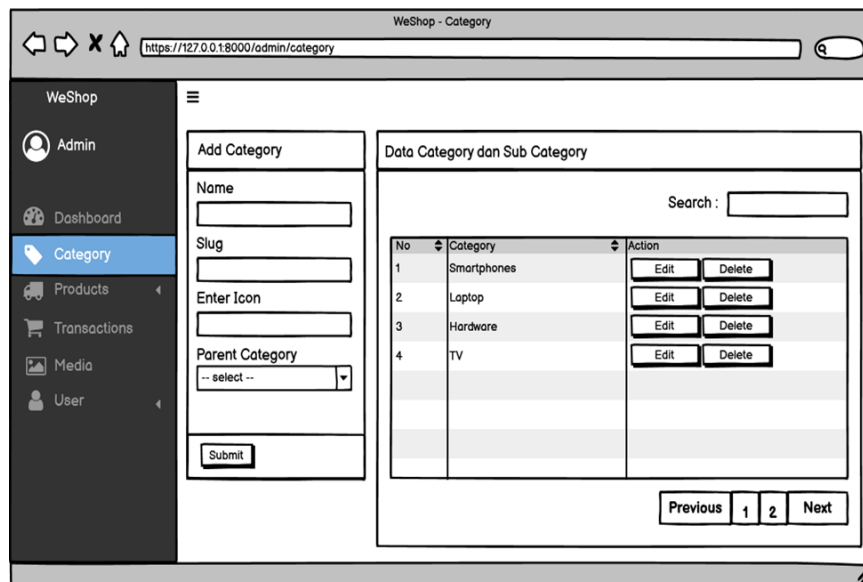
WeShop - Category

https://127.0.0.1:8000/admin/category

WeShop

Admin

Dashboard

Category

Products

Transactions

Media

User

≡

Add Category

Name

Slug

Enter Icon

Parent Category

-- select --

Submit

Data Category dan Sub Category

Search :

| No | Category | Action |
|---|---|---|
| 1 | Smartphones | Edit Delete |
| 2 | Laptop | Edit Delete |
| 3 | Hardware | Edit Delete |
| 4 | TV | Edit Delete |

Previous 1 2 Next